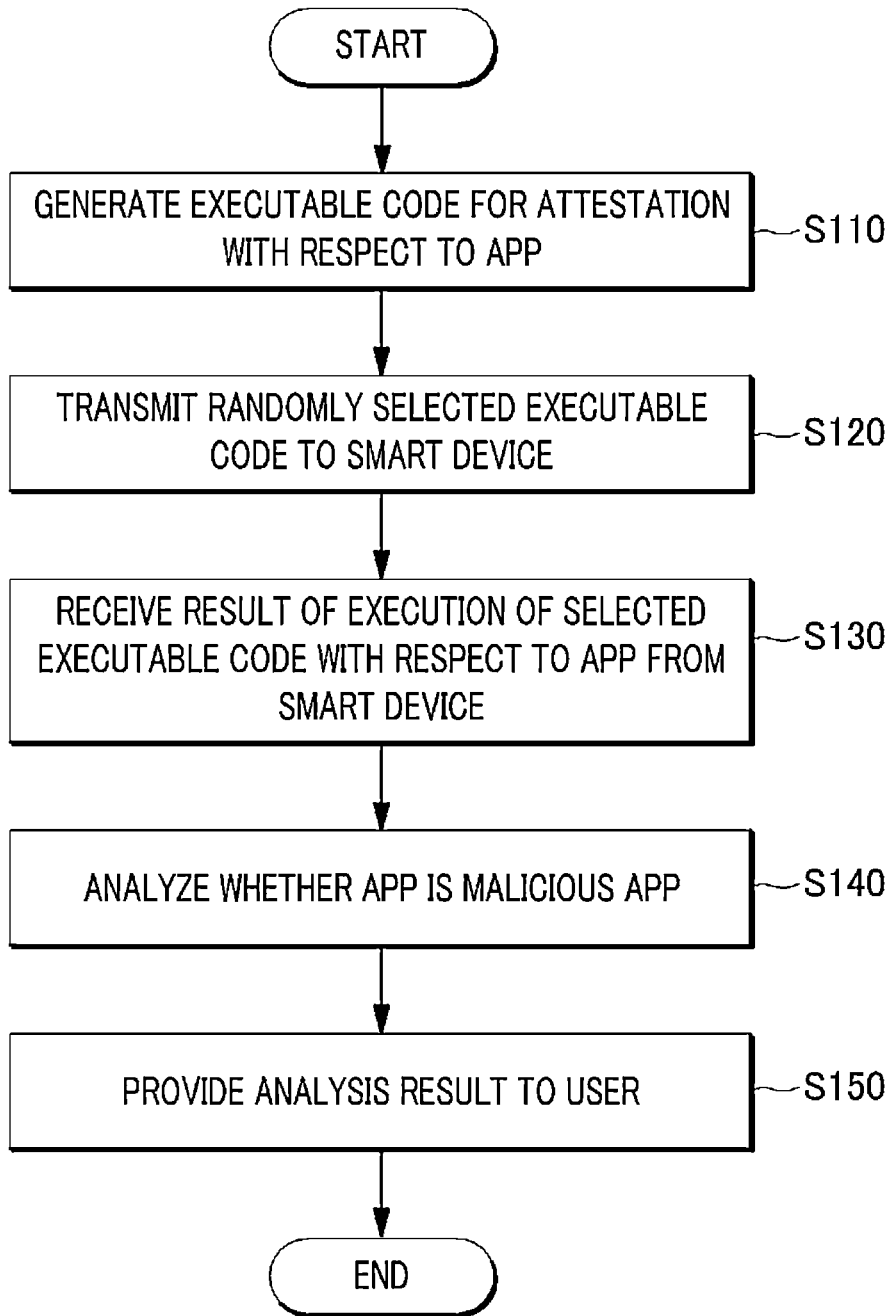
START

GENERATE EXECUTABLE CODE FOR ATTESTATION WITH RESPECT TO APP

S110

TRANSMIT RANDOMLY SELECTED EXECUTABLE CODE TO SMART DEVICE

S120

RECEIVE RESULT OF EXECUTION OF SELECTED EXECUTABLE CODE WITH RESPECT TO APP FROM SMART DEVICE

S130

ANALYZE WHETHER APP IS MALICIOUS APP

S140

PROVIDE ANALYSIS RESULT TO USER

S150

END